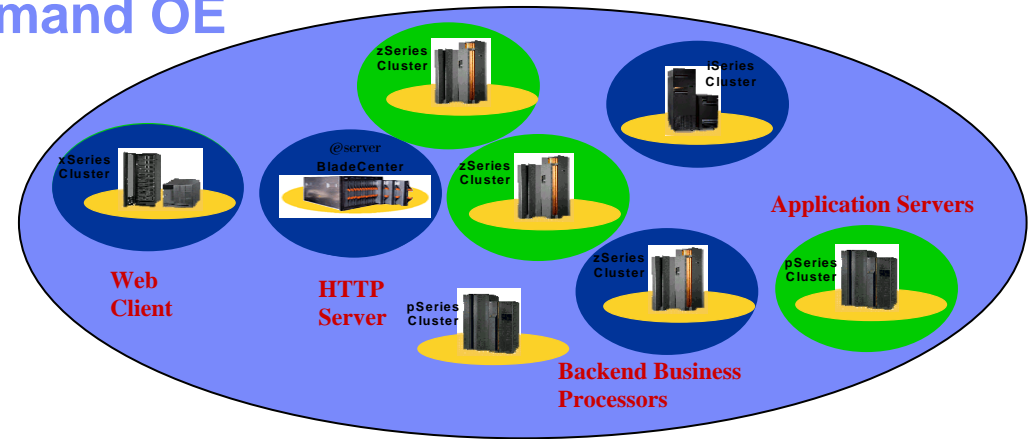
mand OE

zSeries Cluster

iSeries Cluster

xSeries Cluster

@server BladeCenter

zSeries Cluster

Application Servers

Web Client

HTTP Server

zSeries Cluster

pSeries Cluster

pSeries Cluster

Backend Business Processors